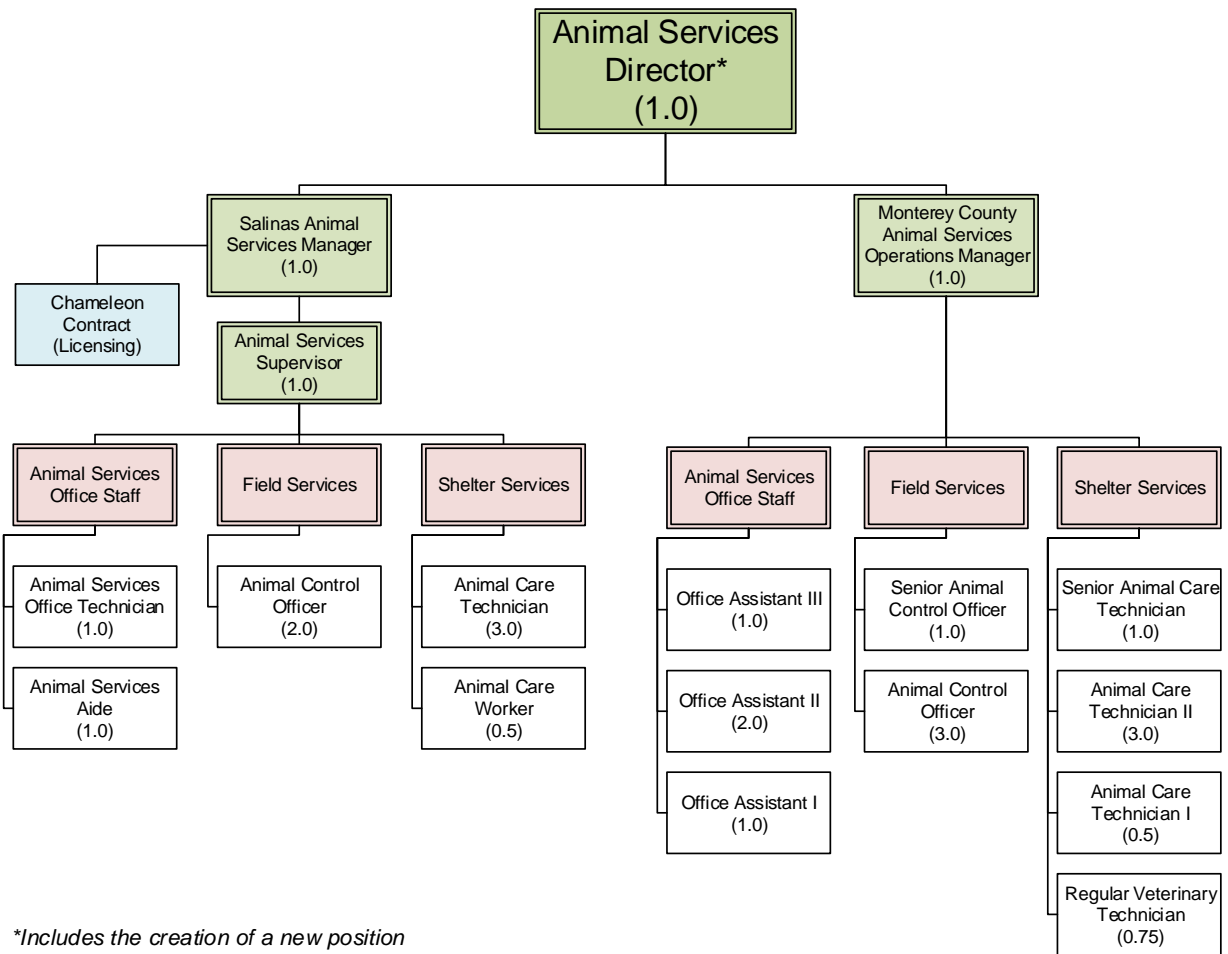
Animal Services Director* (1.0)

Salinas Animal Services Manager (1.0)

Chameleon Contract (Licensing)

Animal Services Supervisor (1.0)

Animal Services Office Staff

Animal Services Office Technician (1.0)

Animal Services Aide (1.0)

Field Services

Animal Control Officer (2.0)

Shelter Services

Animal Care Technician (3.0)

Animal Care Worker (0.5)

Monterey County Animal Services Operations Manager (1.0)

Animal Services Office Staff

Office Assistant III (1.0)

Office Assistant II (2.0)

Office Assistant I (1.0)

Field Services

Senior Animal Control Officer (1.0)

Animal Control Officer (3.0)

Shelter Services

Senior Animal Care Technician (1.0)

Animal Care Technician II (3.0)

Animal Care Technician I (0.5)

Regular Veterinary Technician (0.75)

*Includes the creation of a new position